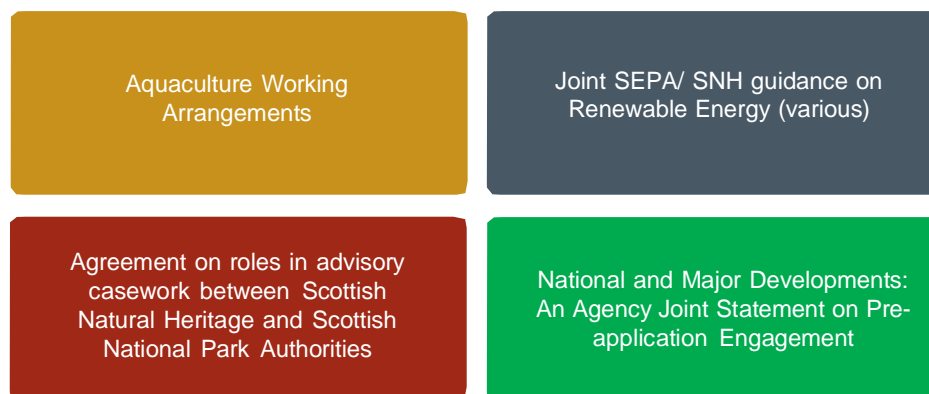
Aquaculture Working Arrangements

Joint SEPA/ SNH guidance on Renewable Energy (various)

Agreement on roles in advisory casework between Scottish Natural Heritage and Scottish National Park Authorities

National and Major Developments: An Agency Joint Statement on Pre-application Engagement